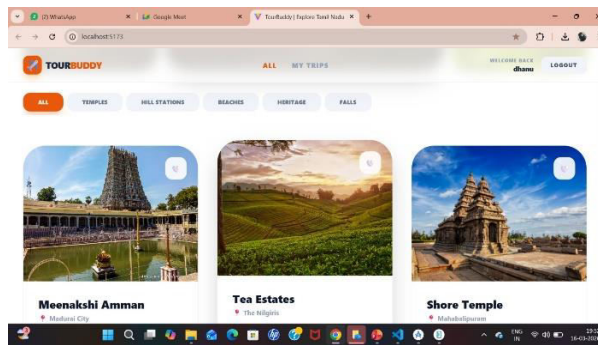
(2) WhatsApp
Google Meet
TourBuddy | Explore Tamil Nadu
localhost:5173

TOURBUDDY
ALL
MY TRIPS
WELCOME BACK
dhanu
LOGOUT

ALL
TEMPLES
HILL STATIONS
BEACHES
HERITAGE
FALLS

Meenakshi Amman
Madurai City

Tea Estates
The Nilgiris

Shore Temple
Mahabalipuram

ENG IN
19:2
16-03-2026